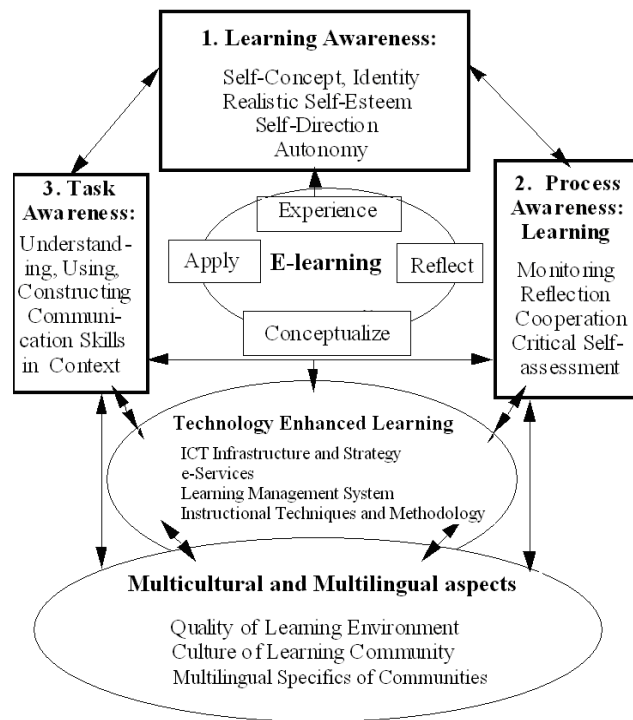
1. Learning Awareness:

Self-Concept, Identity
Realistic Self-Esteem
Self-Direction
Autonomy

3. Task Awareness:

Understanding, Using, Constructing Communication Skills in Context

Experience

Apply

E-learning

Reflect

Conceptualize

2. Process Awareness: Learning

Monitoring
Reflection
Cooperation
Critical Self-assessment

Technology Enhanced Learning

ICT Infrastructure and Strategy
e-Services
Learning Management System
Instructional Techniques and Methodology

Multicultural and Multilingual aspects

Quality of Learning Environment
Culture of Learning Community
Multilingual Specifics of Communities